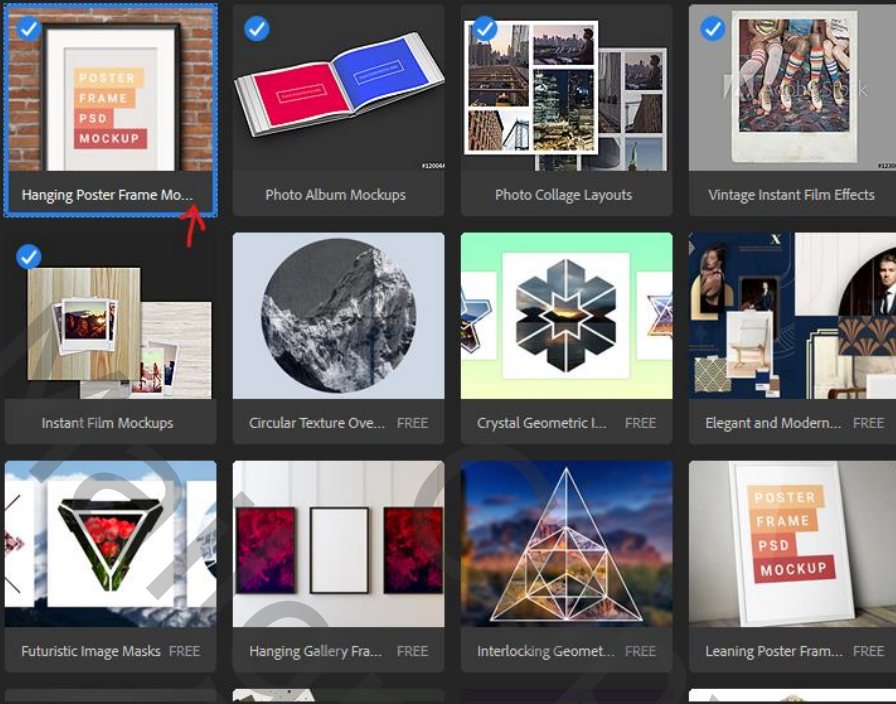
POSTER FRAME PSD MOCKUP

Hanging Poster Frame Mo...

Photo Album Mockups

Photo Collage Layouts

Adobe Stock

Vintage Instant Film Effects

Instant Film Mockups

Circular Texture Ove... FREE

Crystal Geometric I... FREE

Elegant and Modern... FREE

Futuristic Image Masks FREE

Hanging Gallery Fra... FREE

Interlocking Geomet... FREE

POSTER FRAME PSD MOCKUP

Leaning Poster Fram... FREE